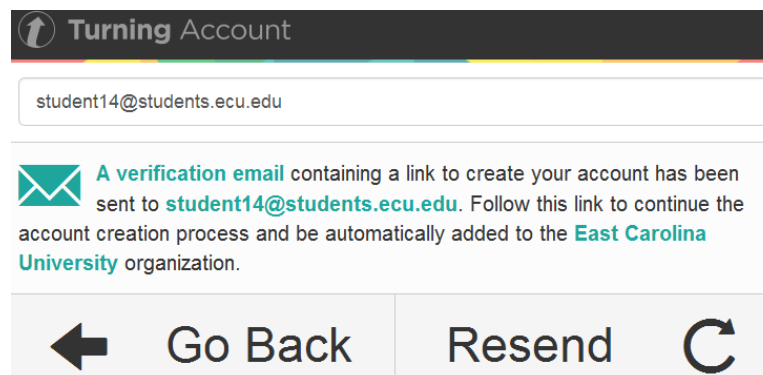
Turning Account

student14@students.ecu.edu

A verification email containing a link to create your account has been sent to student14@students.ecu.edu. Follow this link to continue the account creation process and be automatically added to the East Carolina University organization.

Go Back

Resend